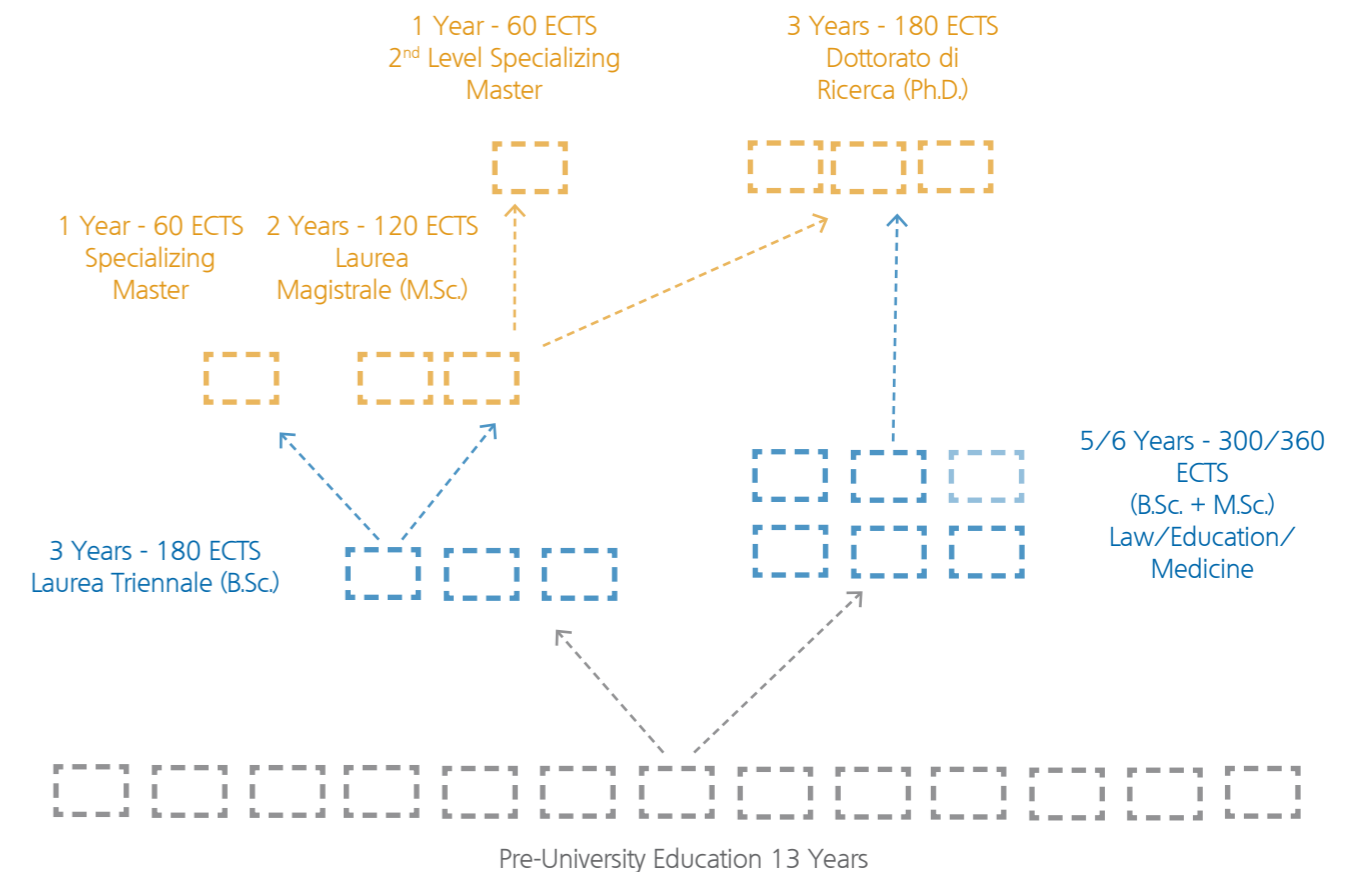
1 Year - 60 ECTS
2$^{nd}$ Level Specializing Master

3 Years - 180 ECTS
Dottorato di Ricerca (Ph.D.)

1 Year - 60 ECTS
Specializing Master

2 Years - 120 ECTS
Laurea Magistrale (M.Sc.)

5/6 Years - 300/360 ECTS
(B.Sc. + M.Sc.)
Law/Education/ Medicine

3 Years - 180 ECTS
Laurea Triennale (B.Sc.)

Pre-University Education 13 Years